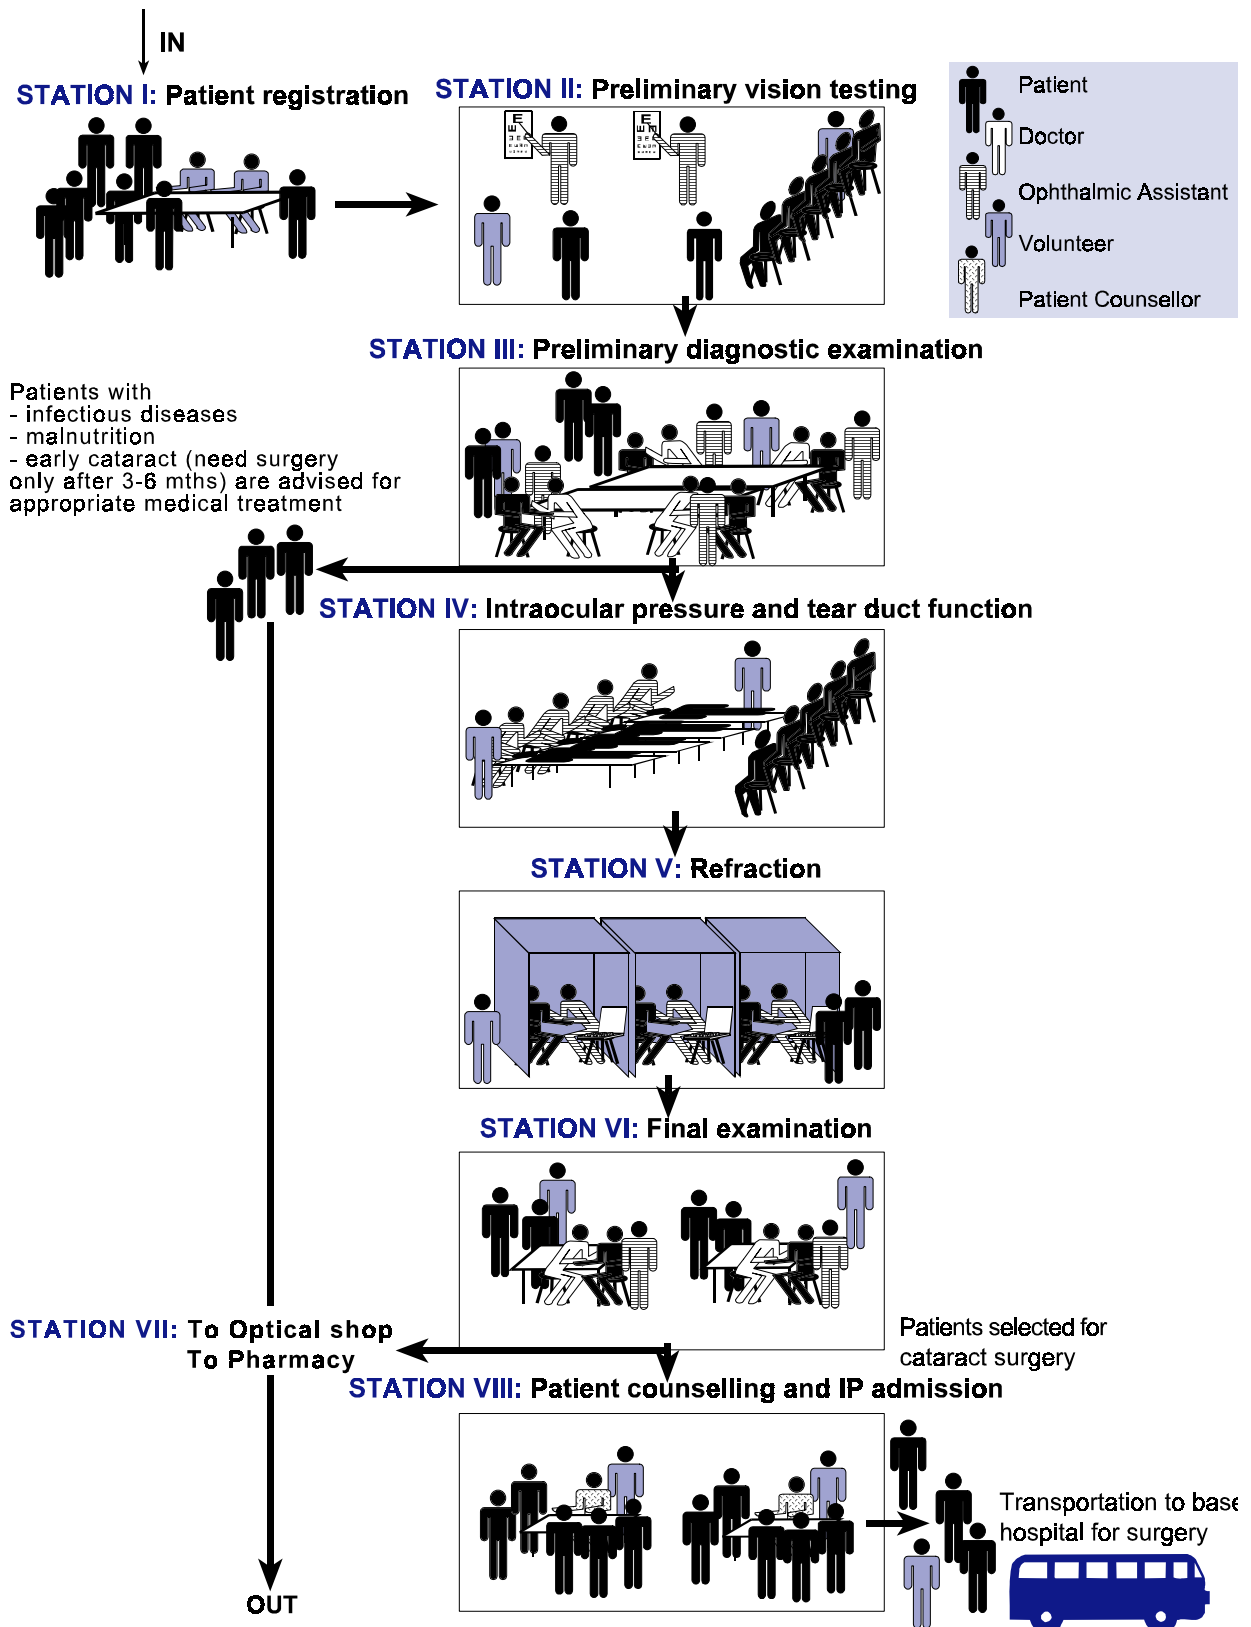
IN

STATION I: Patient registration

STATION II: Preliminary vision testing

Patient
Doctor
Ophthalmic Assistant
Volunteer
Patient Counsellor

STATION III: Preliminary diagnostic examination

Patients with
- infectious diseases
- malnutrition
- early cataract (need surgery only after 3-6 mths) are advised for appropriate medical treatment

STATION IV: Intraocular pressure and tear duct function

STATION V: Refraction

STATION VI: Final examination

STATION VII: To Optical shop
To Pharmacy

Patients selected for cataract surgery

STATION VIII: Patient counselling and IP admission

Transportation to base hospital for surgery

OUT